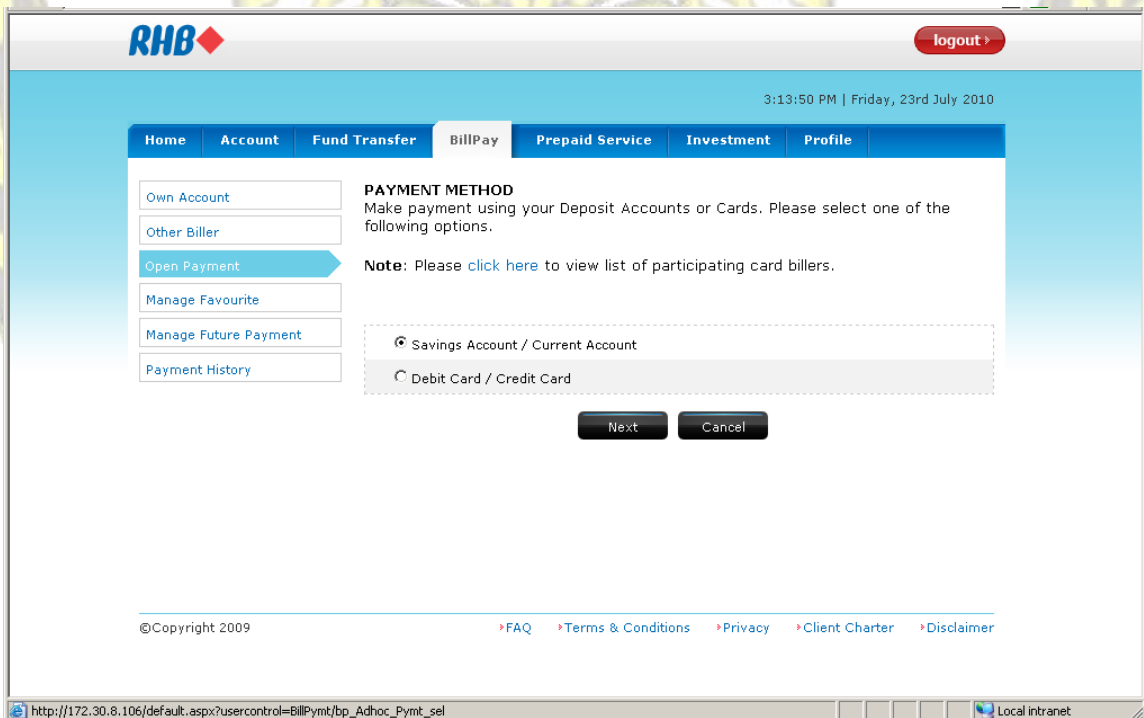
RHB

logout

3:13:50 PM | Friday, 23rd July 2010

Home | Account | Fund Transfer | BillPay | Prepaid Service | Investment | Profile

Own Account

Other Biller

Open Payment

Manage Favourite

Manage Future Payment

Payment History

PAYMENT METHOD
Make payment using your Deposit Accounts or Cards. Please select one of the following options.

Note: Please click here to view list of participating card billers.

Savings Account / Current Account

Debit Card / Credit Card

Next

Cancel

©Copyright 2009

FAQ Terms & Conditions Privacy Client Charter Disclaimer

http://172.30.8.106/default.aspx?usercontrol=BillPymt/bp_Adhoc_Pymt_sel

Local intranet